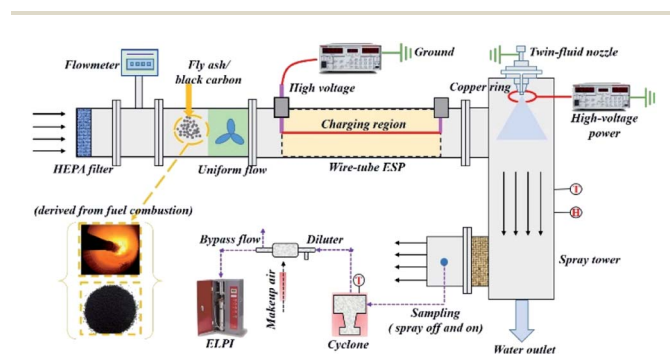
Flowmeter
Fly ash/ black carbon
High voltage
Ground
Twin-fluid nozzle
Copper ring
High-voltage power
Charging region
HEPA filter
Uniform flow
Wire-tube ESP
(derived from fuel combustion)
T
H
Bypass flow
Diluter
Makeup air
T
Spray tower
ELPI
Cyclone
Sampling ( spray off and on)
Water outlet